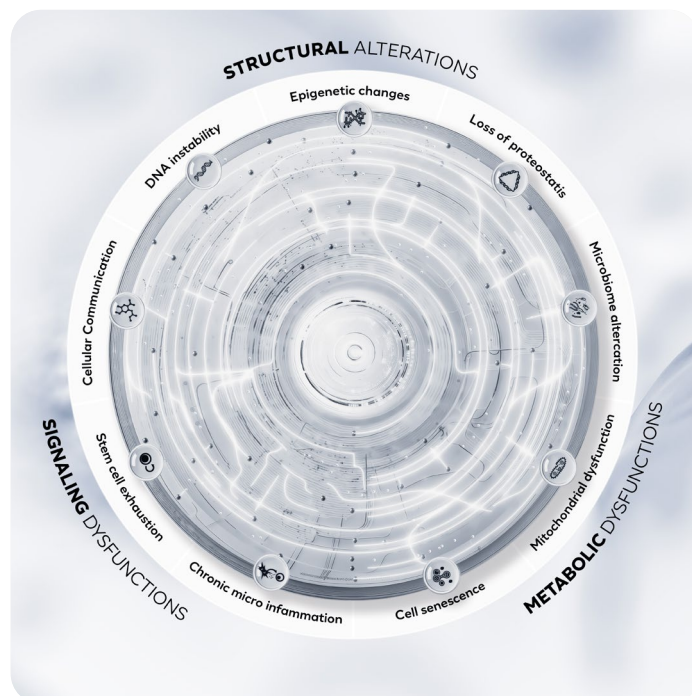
STRUCTURAL ALTERATIONS

Epigenetic changes

Loss of proteostatis

Microbiome altercation

Mitochondrial dysfunction

METABOLIC DYSFUNCTIONS

Cell senescence

Chronic micro infammation

SIGNALING DYSFUNCTIONS

Stem cell exhaustion

Cellular Communication

DNA instability